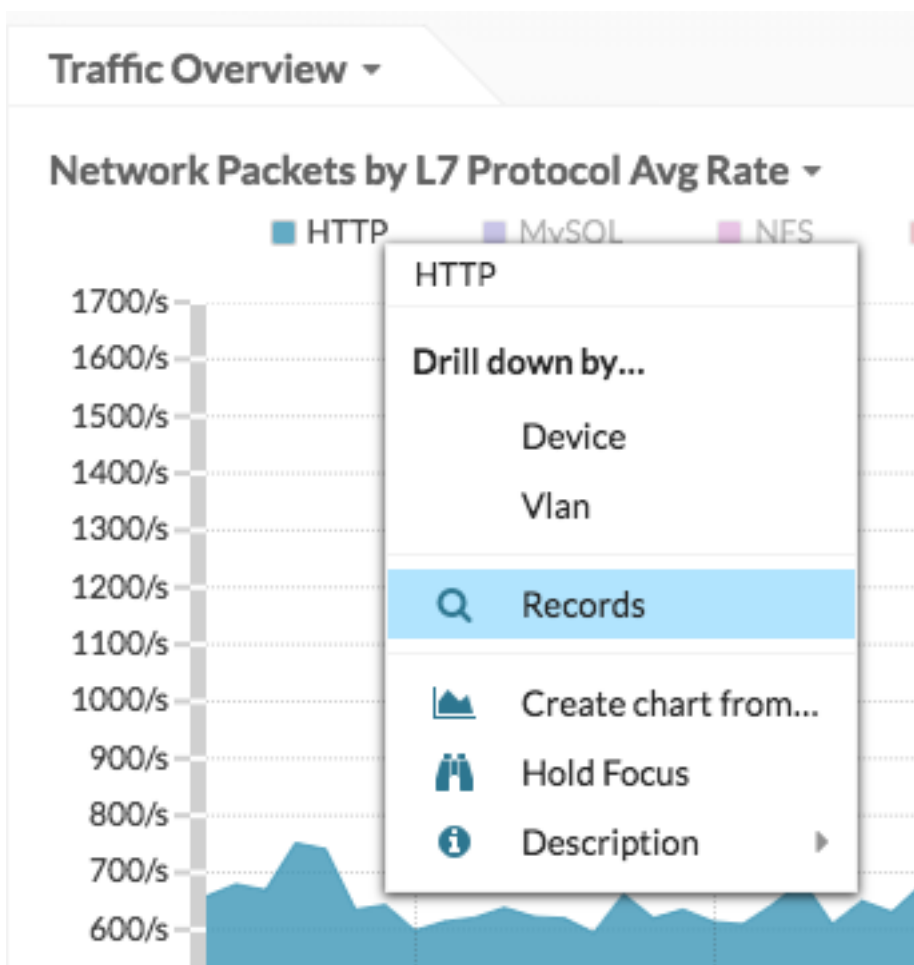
Traffic Overview

Network Packets by L7 Protocol Avg Rate

HTTP MySQL NFS

1700/s
1600/s
1500/s
1400/s
1300/s
1200/s
1100/s
1000/s
900/s
800/s
700/s
600/s

HTTP

Drill down by...

Device

Vlan

Records

Create chart from...

Hold Focus

Description